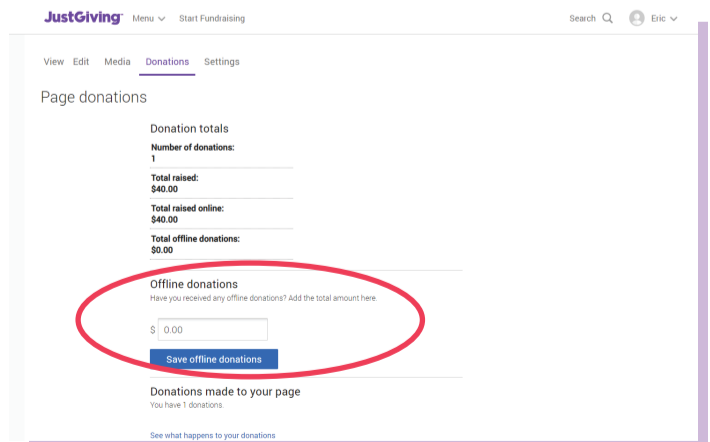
JustGiving™ Menu Start Fundraising

Search Eric

View Edit Media Donations Settings

Page donations

Donation totals

Number of donations:
1

Total raised:
$40.00

Total raised online:
$40.00

Total offline donations:
$0.00

Offline donations

Have you received any offline donations? Add the total amount here.

$ 0.00

Save offline donations

Donations made to your page

You have 1 donations.

See what happens to your donations